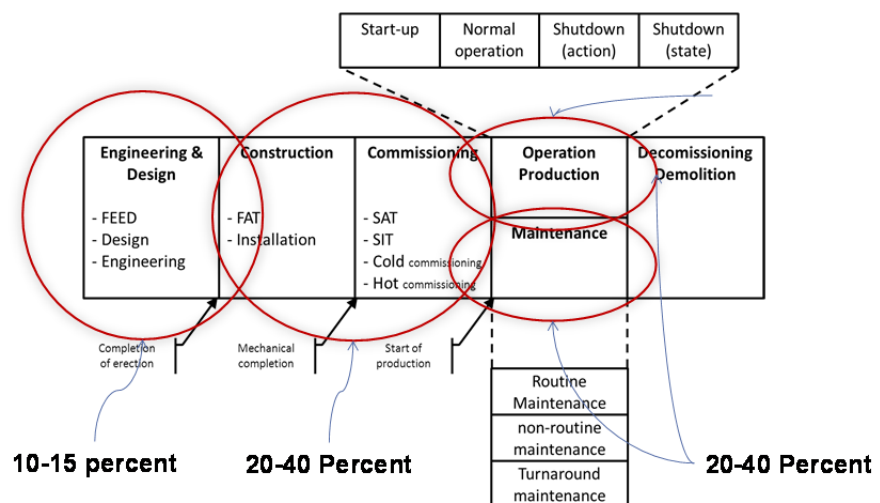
| Start-up | Normal operation | Shutdown (action) | Shutdown (state) |
|---|---|---|---|

Engineering & Design
- FEED
- Design
- Engineering

Construction
- FAT
- Installation

Commissioning
- SAT
- SIT
- Cold commissioning
- Hot commissioning

Operation Production

Maintenance

Decomissioning Demolition

Completion of erection

Mechanical completion

Start of production

Routine Maintenance

non-routine maintenance

Turnaround maintenance

10-15 percent

20-40 Percent

20-40 Percent